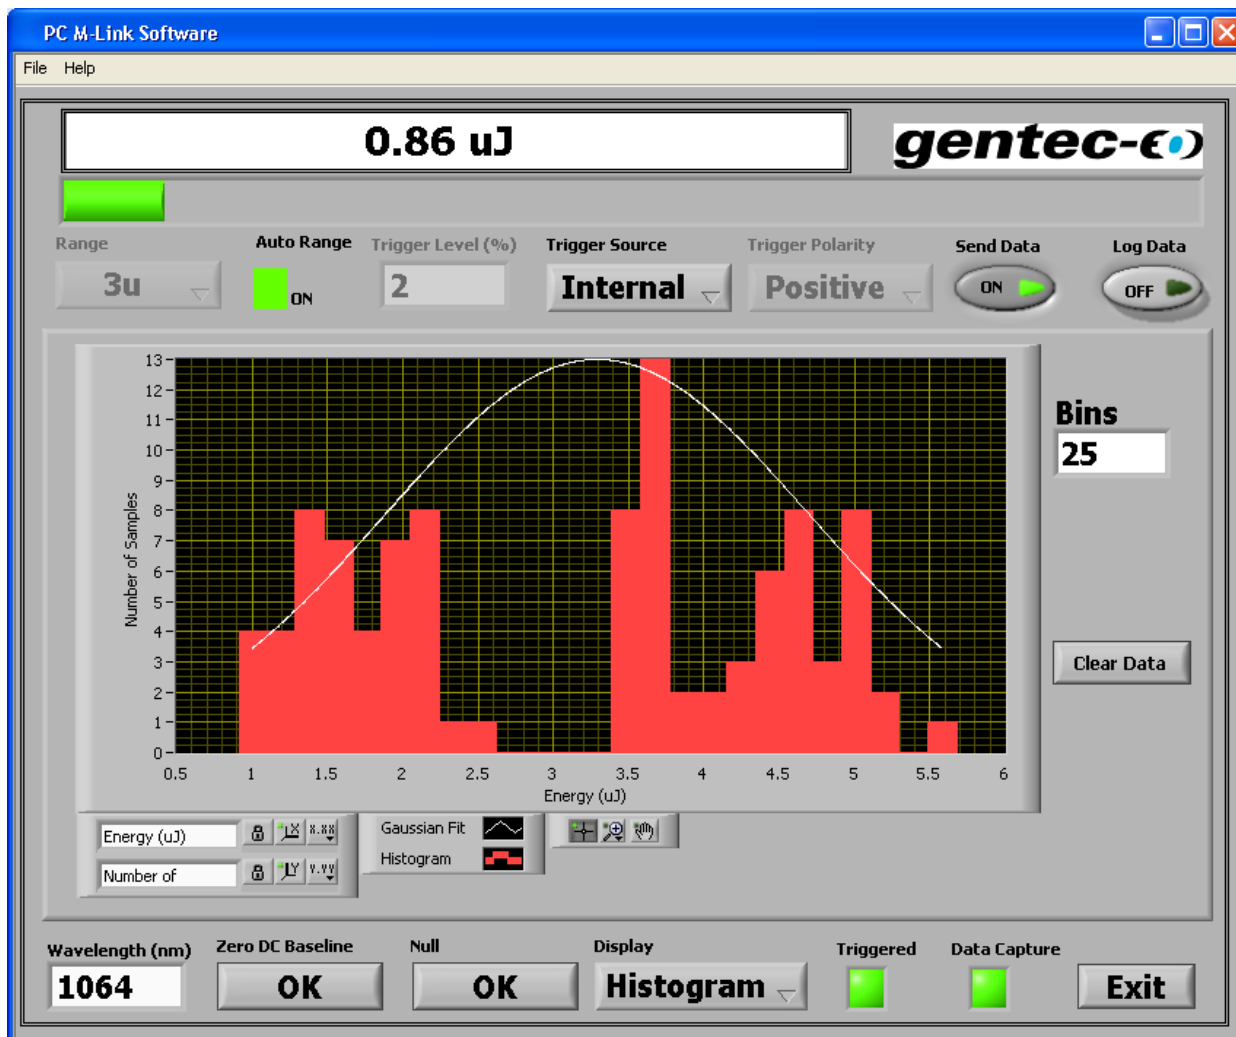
PC M-Link Software

File Help

0.86 uJ

gentec-eo

Range
3u

Auto Range
ON

Trigger Level (%)
2

Trigger Source
Internal

Trigger Polarity
Positive

Send Data
ON

Log Data
OFF

13
12
11
10
9
8
7
6
5
4
3
2
1
0

Number of Samples

0.5 1 1.5 2 2.5 3 3.5 4 4.5 5 5.5 6

Energy (uJ)

Bins
25

Clear Data

Energy (uJ)
Number of

Gaussian Fit
Histogram

Wavelength (nm)
1064

Zero DC Baseline
OK

Null
OK

Display
Histogram

Triggered

Data Capture

Exit